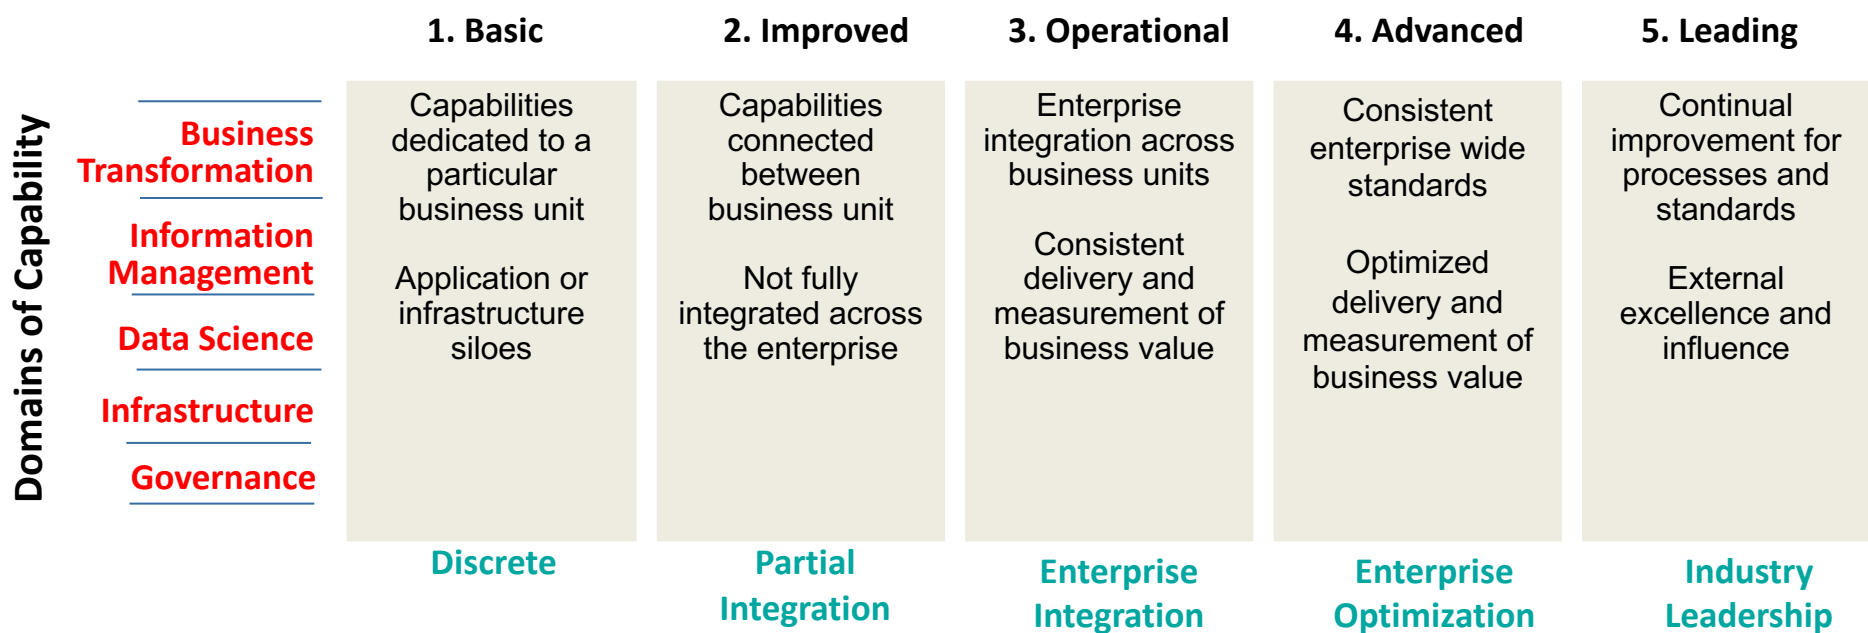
Domains of Capability

Business Transformation

Information Management

Data Science

Infrastructure

Governance

| 1. Basic | 2. Improved | 3. Operational | 4. Advanced | 5. Leading |
|---|---|---|---|---|
| Capabilities dedicated to a particular business unit<br><br>Application or infrastructure siloes | Capabilities connected between business unit<br><br>Not fully integrated across the enterprise | Enterprise integration across business units<br><br>Consistent delivery and measurement of business value | Consistent enterprise wide standards<br><br>Optimized delivery and measurement of business value | Continual improvement for processes and standards<br><br>External excellence and influence |
| Discrete | Partial Integration | Enterprise Integration | Enterprise Optimization | Industry Leadership |